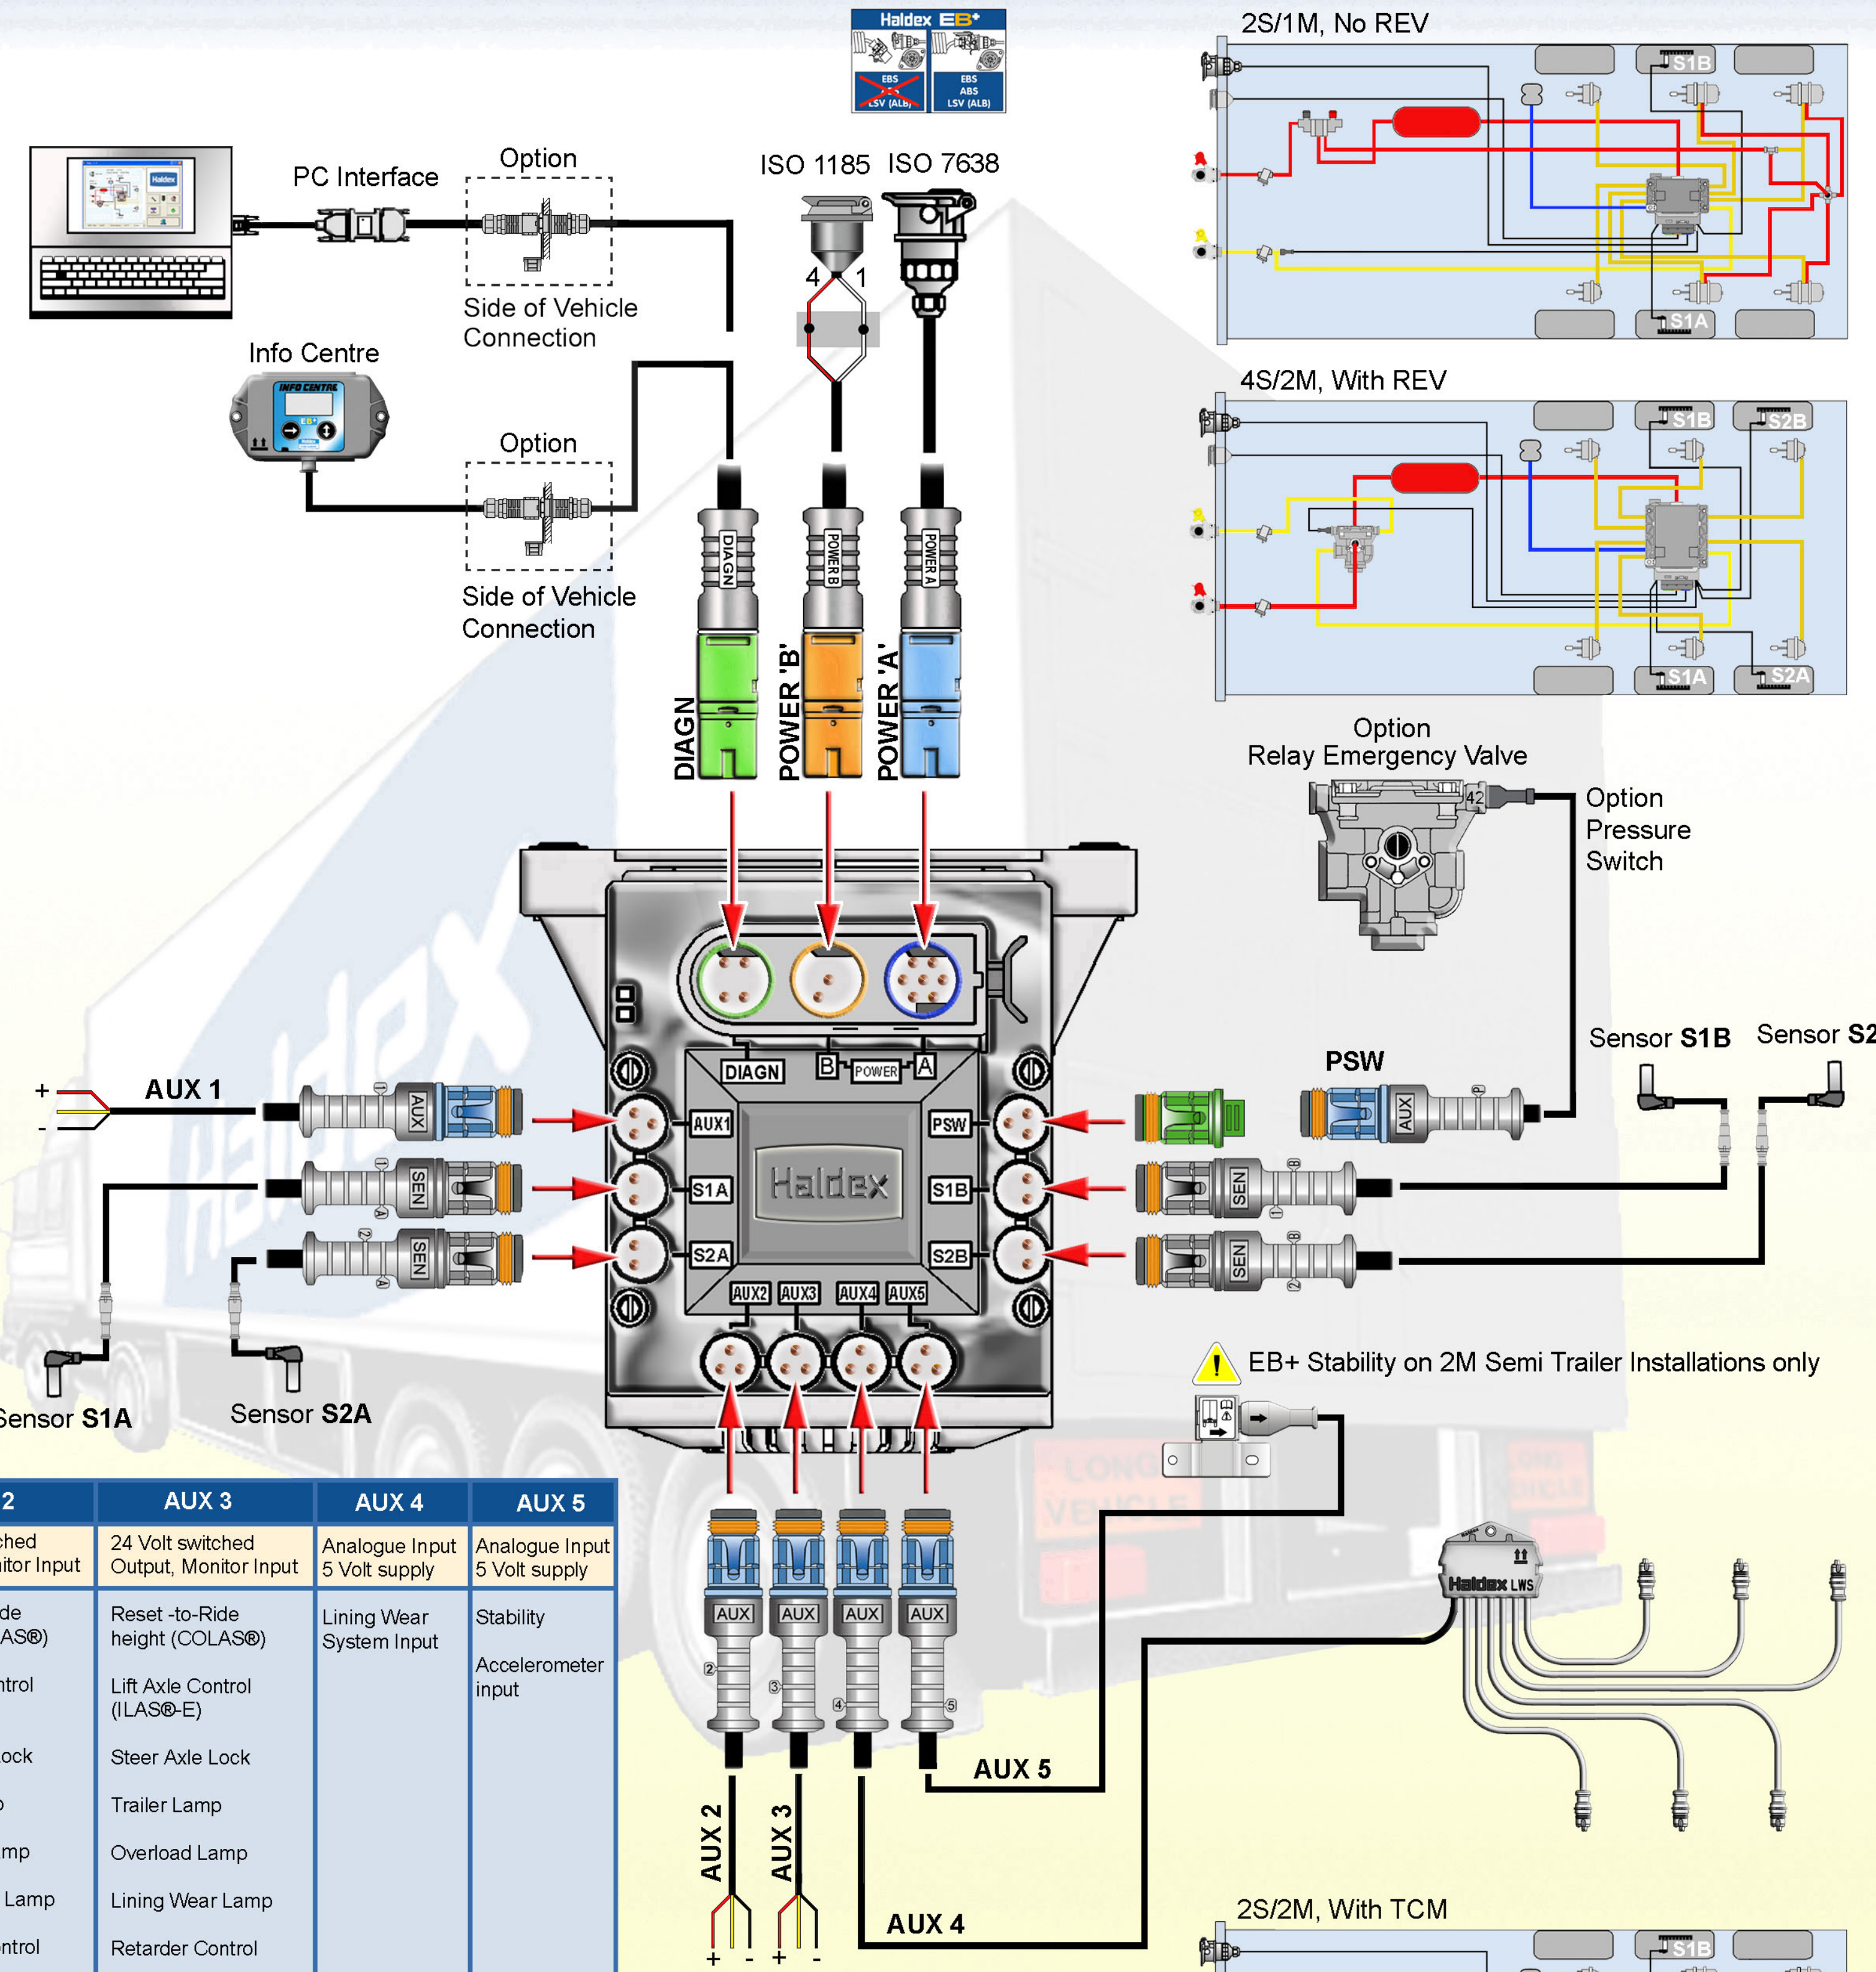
Haldex EB+
EBS LSV (ALB)
EBS ABS LSV (ALB)

2S/1M, No REV
S1B
S1A

PC Interface
Option
Side of Vehicle Connection

ISO 1185 ISO 7638
4 1

Info Centre
INFO CENTRE

Option
Side of Vehicle Connection

4S/2M, With REV
S1B S2B
S1A S2A

DIAGN
POWER B
POWER A
DIAGN
POWER 'B'
POWER 'A'

Option
Relay Emergency Valve
42
Option
Pressure
Switch

DIAGN B POWER A
AUX1 PSW
S1A S1B
S2A S2B
Haldex
AUX2 AUX3 AUX4 AUX5

+
AUX 1
-
AUX
SEN
SEN

PSW
AUX
SEN
SEN
Sensor S1B
Sensor S2

Sensor S1A
Sensor S2A

EB+ Stability on 2M Semi Trailer Installations only

| 2 | AUX 3 | AUX 4 | AUX 5 |
|---|---|---|---|
| ched itor Input | 24 Volt switched Output, Monitor Input | Analogue Input 5 Volt supply | Analogue Input 5 Volt supply |
| de AS®) ntrol ock mp Lamp ntrol | Reset -to-Ride height (COLAS®) Lift Axle Control (ILAS®-E) Steer Axle Lock Trailer Lamp Overload Lamp Lining Wear Lamp Retarder Control | Lining Wear System Input | Stability Accelerometer input |

AUX AUX AUX AUX
2 3 4 5
AUX 5
AUX 2 AUX 3
AUX 4
+ - + -

Haldex LWS

2S/2M, With TCM
S1B